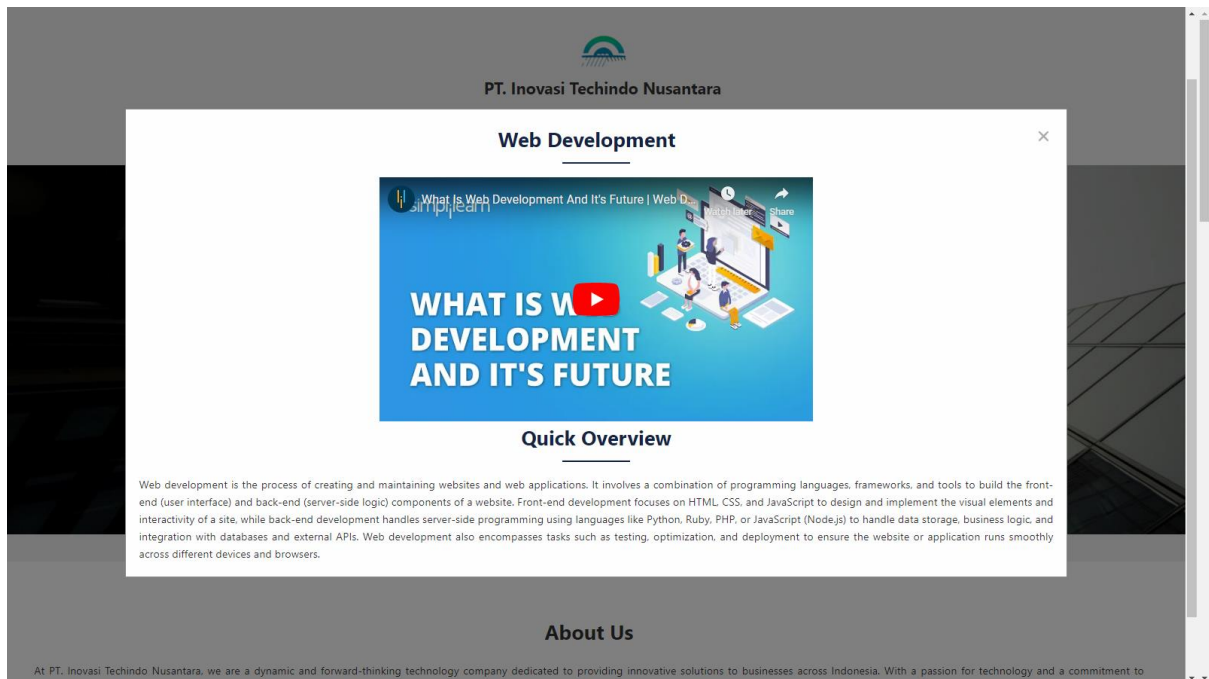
PT. Inovasi Techindo Nusantara

Web Development

×

What Is Web Development And It's Future | Web D...

simplilearn

Watch later

Share

WHAT IS W
DEVELOPMENT
AND IT'S FUTURE

Quick Overview

Web development is the process of creating and maintaining websites and web applications. It involves a combination of programming languages, frameworks, and tools to build the front-end (user interface) and back-end (server-side logic) components of a website. Front-end development focuses on HTML, CSS, and JavaScript to design and implement the visual elements and interactivity of a site, while back-end development handles server-side programming using languages like Python, Ruby, PHP, or JavaScript (Node.js) to handle data storage, business logic, and integration with databases and external APIs. Web development also encompasses tasks such as testing, optimization, and deployment to ensure the website or application runs smoothly across different devices and browsers.

About Us

At PT. Inovasi Techindo Nusantara, we are a dynamic and forward-thinking technology company dedicated to providing innovative solutions to businesses across Indonesia. With a passion for technology and a commitment to